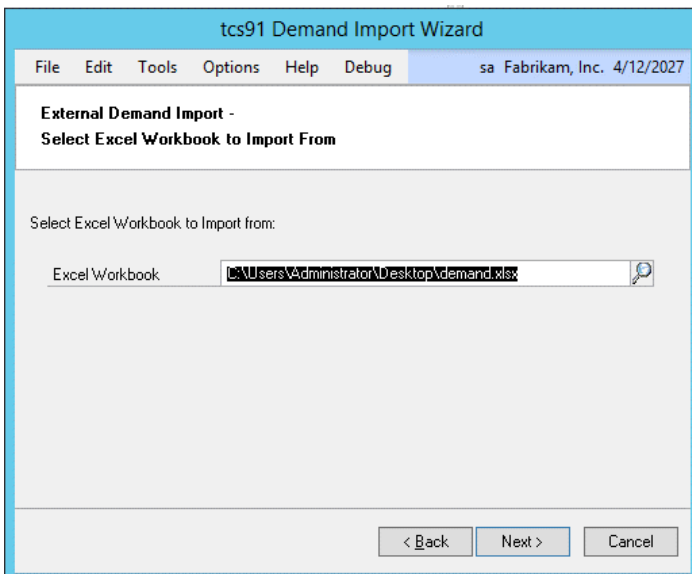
tcs91 Demand Import Wizard

File Edit Tools Options Help Debug

sa Fabrikam, Inc. 4/12/2027

External Demand Import -
Select Excel Workbook to Import From

Select Excel Workbook to Import from:

Excel Workbook C:\Users\Administrator\Desktop\demand.xlsx

< Back Next > Cancel